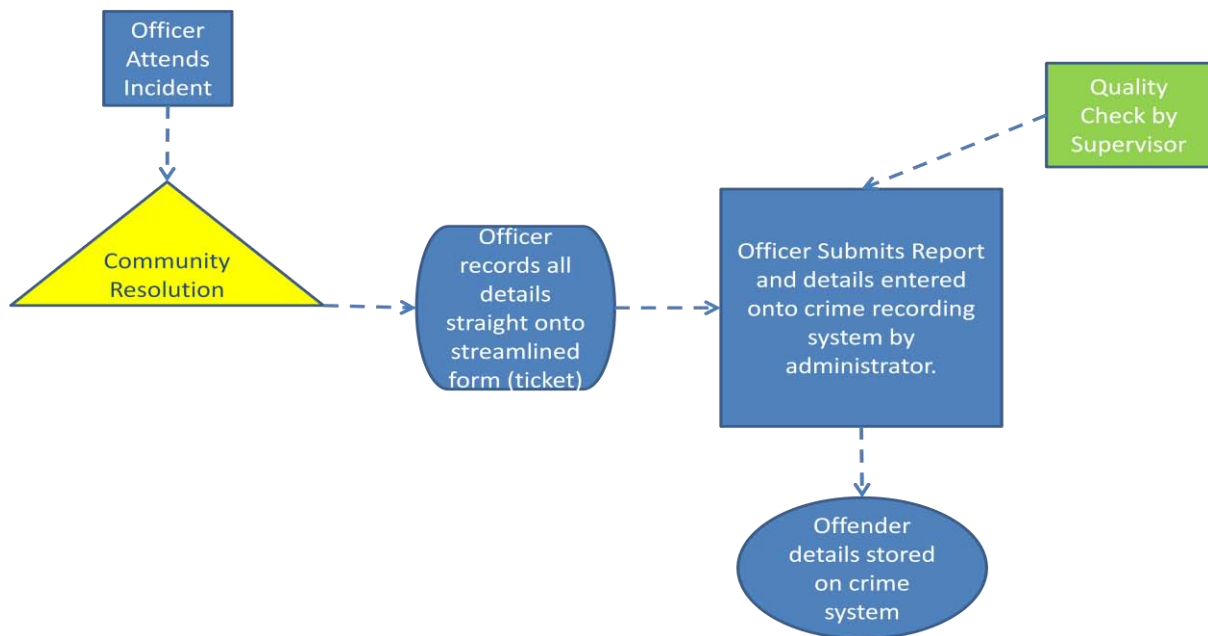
Officer Attends Incident

Quality Check by Supervisor

Community Resolution

Officer records all details straight onto streamlined form (ticket)

Officer Submits Report and details entered onto crime recording system by administrator.

Offender details stored on crime system